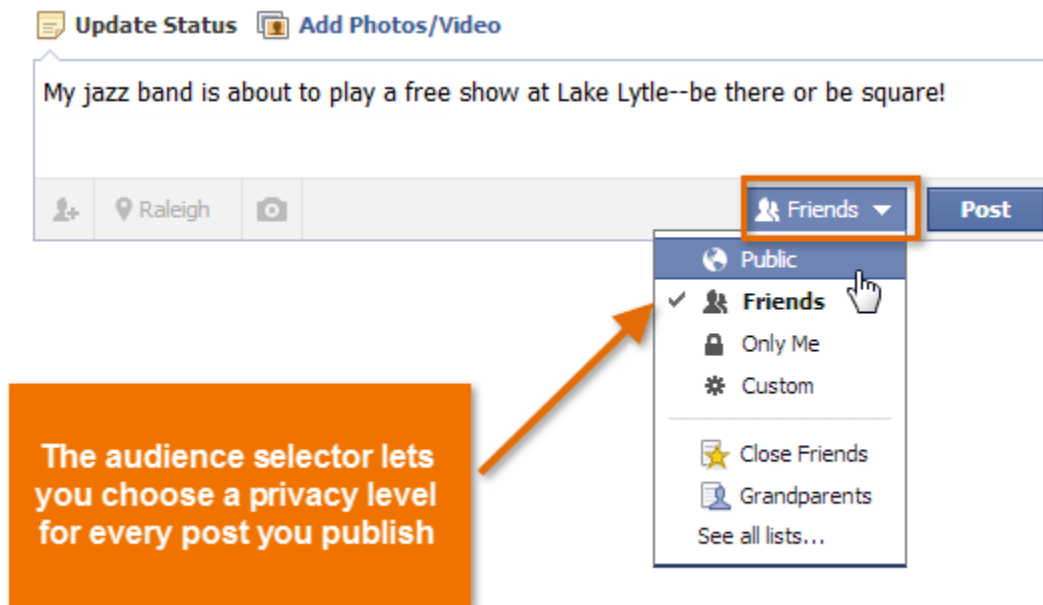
Update Status Add Photos/Video

My jazz band is about to play a free show at Lake Lytle--be there or be square!

Raleigh

Friends

Post

Public

✓ Friends

Only Me

Custom

Close Friends

Grandparents

See all lists...

The audience selector lets you choose a privacy level for every post you publish